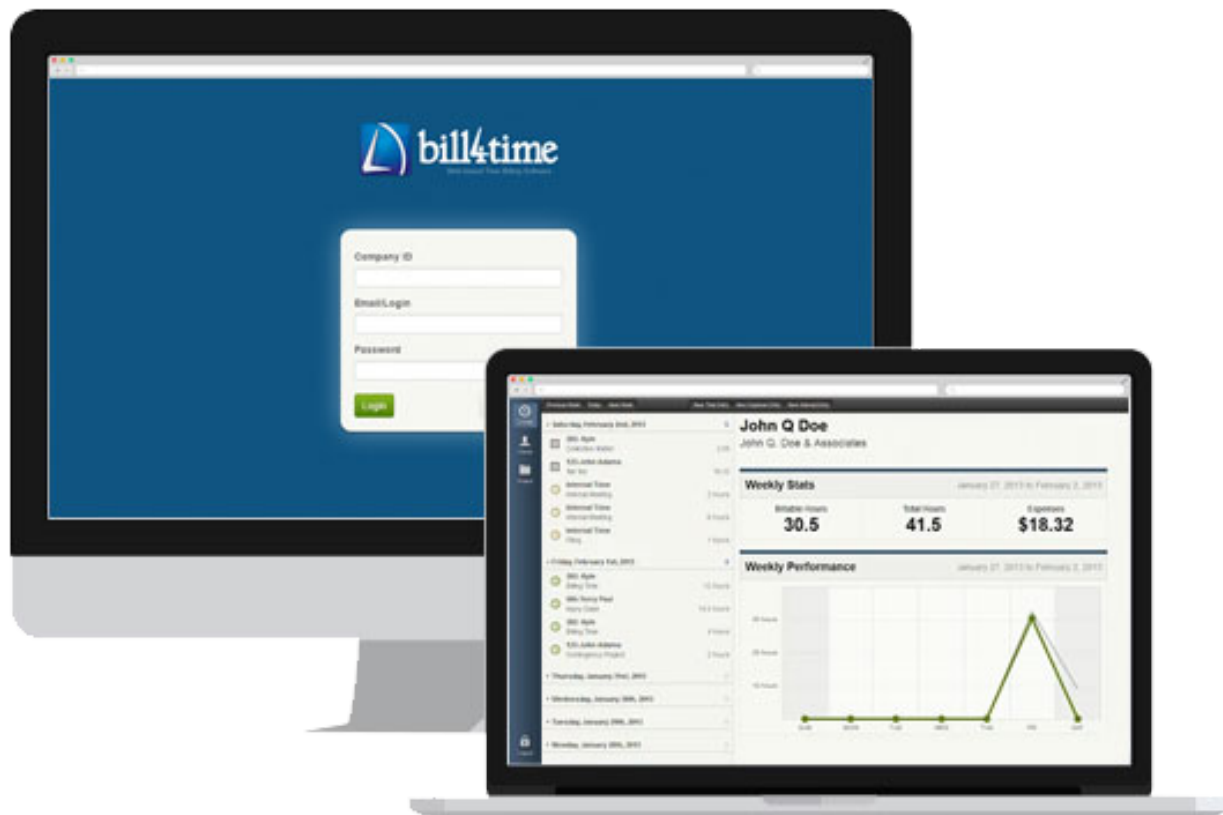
bill4time

Company ID

Email/Login

Password

Login

John Q Doe

John Q. Doe & Associates

Weekly Stats

January 27, 2013 to February 2, 2013

Billable Hours
30.5

Total Hours
41.5

Expenses
$18.32

Weekly Performance

January 27, 2013 to February 2, 2013

Saturday, February 2nd, 2013

Friday, February 1st, 2013

Thursday, January 31st, 2013

Wednesday, January 30th, 2013

Tuesday, January 29th, 2013

Monday, January 28th, 2013